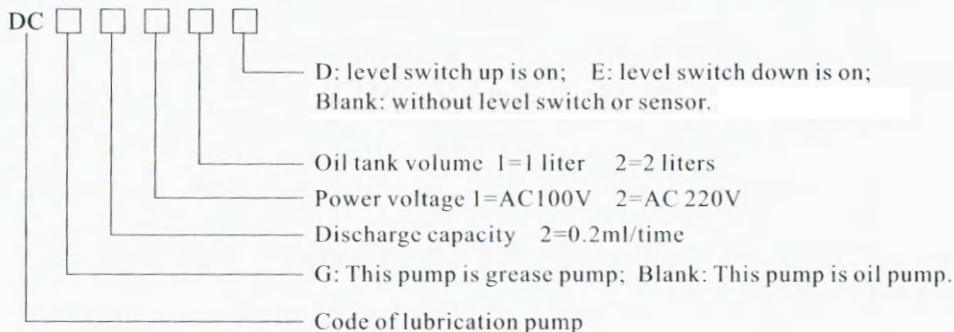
DC □ □ □ □ □

D: level switch up is on; E: level switch down is on; Blank: without level switch or sensor.

Oil tank volume 1=1 liter 2=2 liters

Power voltage 1=AC100V 2=AC 220V

Discharge capacity 2=0.2ml/time

G: This pump is grease pump; Blank: This pump is oil pump.

Code of lubrication pump